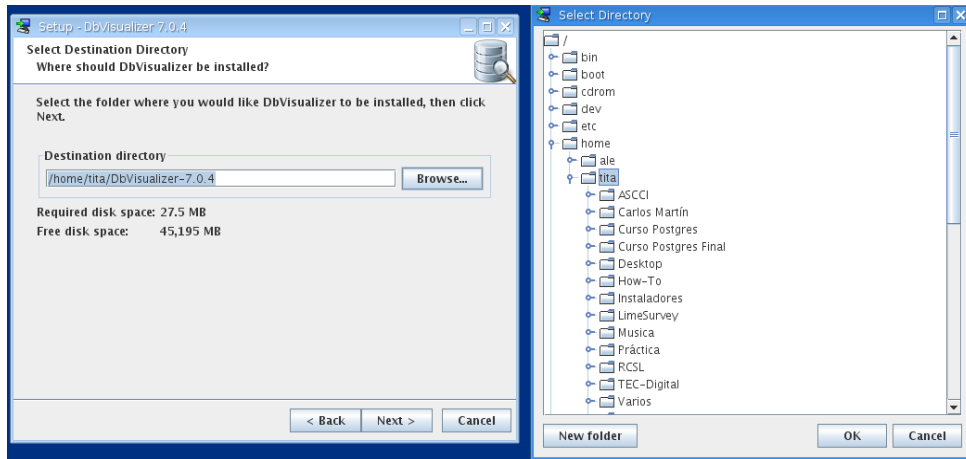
Setup - DbVisualizer 7.0.4

Select Destination Directory
Where should DbVisualizer be installed?

Select the folder where you would like DbVisualizer to be installed, then click Next.

Destination directory
/home/tita/DbVisualizer-7.0.4
Browse...

Required disk space: 27.5 MB
Free disk space: 45,195 MB

< Back
Next >
Cancel

Select Directory

/
bin
boot
cdrom
dev
etc
home
ale
tita
ASCCI
Carlos Martín
Curso Postgres
Curso Postgres Final
Desktop
How-To
Instaladores
LimeSurvey
Musica
Práctica
RCSL
TEC-Digital
Varios

New folder
OK
Cancel